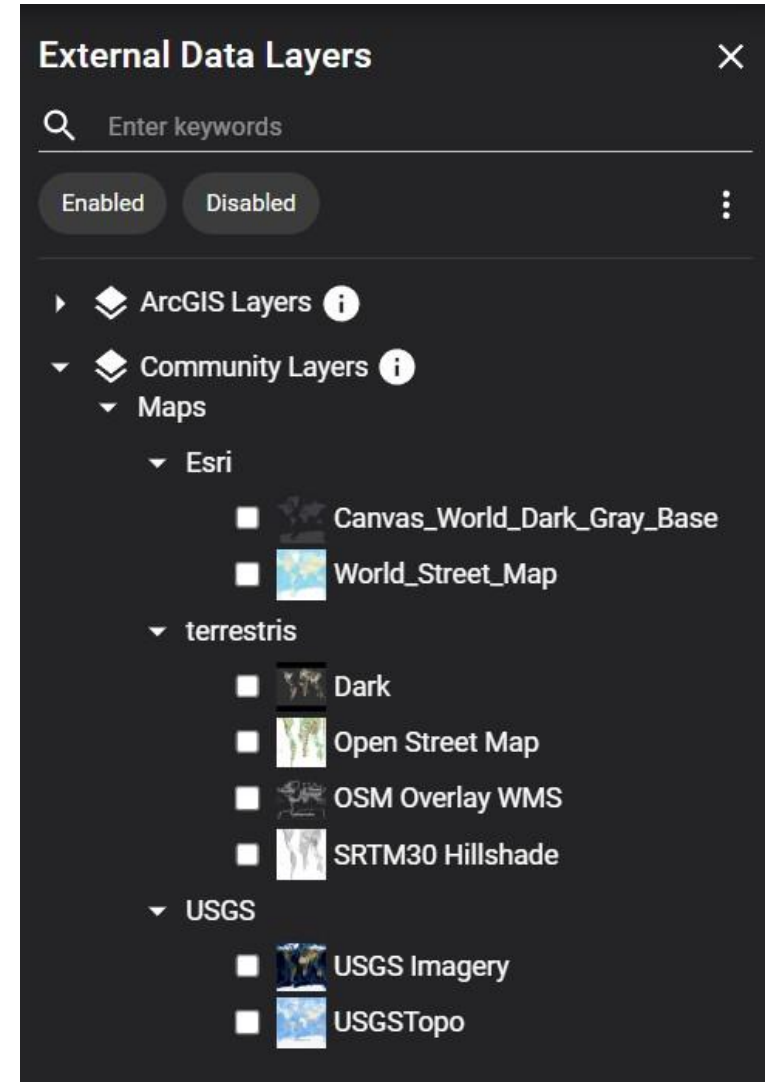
External Data Layers

Enter keywords

Enabled Disabled

ArcGIS Layers
Community Layers
Maps
Esri
Canvas_World_Dark_Gray_Base
World_Street_Map
terrestris
Dark
Open Street Map
OSM Overlay WMS
SRTM30 Hillshade
USGS
USGS Imagery
USGSTopo